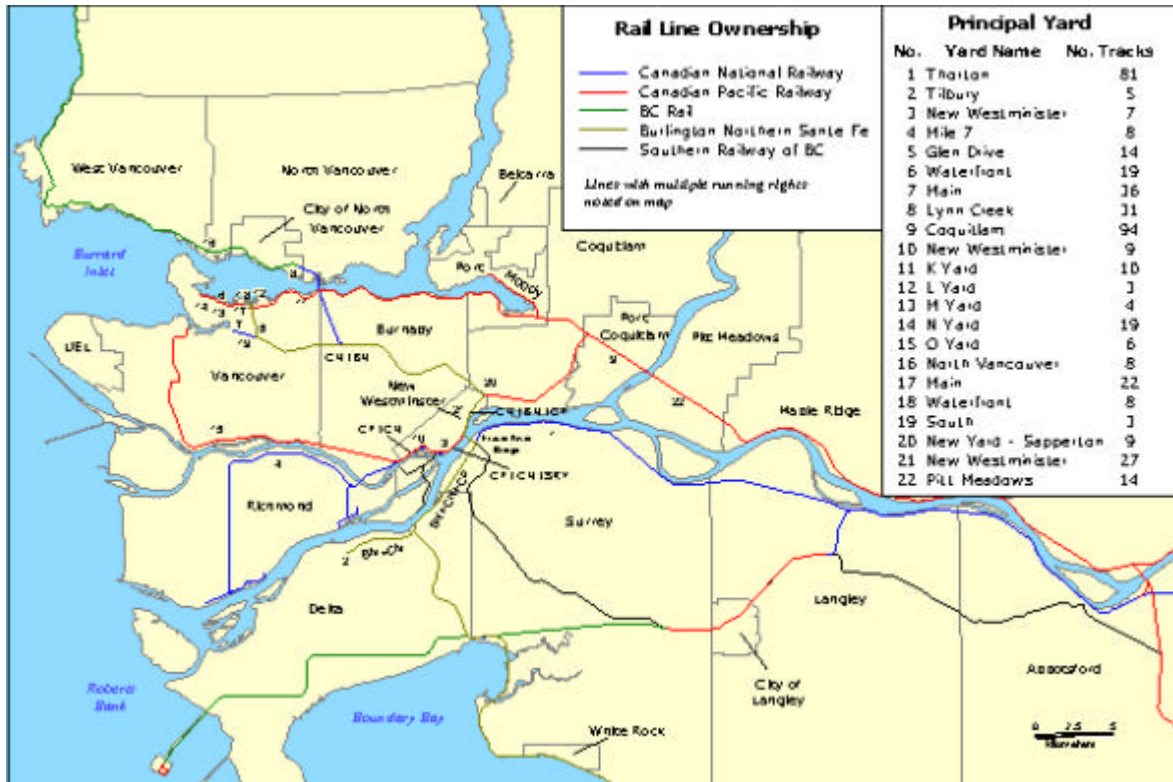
Rail Line Ownership

Canadian National Railway
Canadian Pacific Railway
BC Rail
Burlington Northern Sante Fe
Southern Railway of BC

Lines with multiple running rights noted on map

Principal Yard

| No. | Yard Name | No. Tracks |
|---|---|---|
| 1 | Thorton | 81 |
| 2 | Tilbury | 5 |
| 3 | New Westminster | 7 |
| 4 | Mile 7 | 8 |
| 5 | Glen Drive | 14 |
| 6 | Waterfront | 19 |
| 7 | Main | 36 |
| 8 | Lynn Creek | 31 |
| 9 | Coquitlam | 94 |
| 10 | New Westminster | 9 |
| 11 | K Yard | 10 |
| 12 | L Yard | 3 |
| 13 | M Yard | 4 |
| 14 | N Yard | 19 |
| 15 | O Yard | 6 |
| 16 | North Vancouver | 8 |
| 17 | Main | 22 |
| 18 | Waterfront | 8 |
| 19 | South | 3 |
| 20 | New Yard - Sapperton | 9 |
| 21 | New Westminster | 27 |
| 22 | Pitt Meadows | 14 |

West Vancouver
North Vancouver
Belcarra
City of North Vancouver
Burrard Inlet
Coquitlam
Port Moody
Port Coquitlam
Pitt Meadows
UEL
Burnaby
Vancouver
CN CP BN
New Westminster
CN BN CP
Maple Ridge
CP CN
Fraser River Bridge
CP CN BN SRY
Richmond
BN CN CP
BN CN
Surrey
Delta
Langley
City of Langley
Abbotsford
Roberts Bank
Boundary Bay
White Rock
0 2.5 5
Kilometers